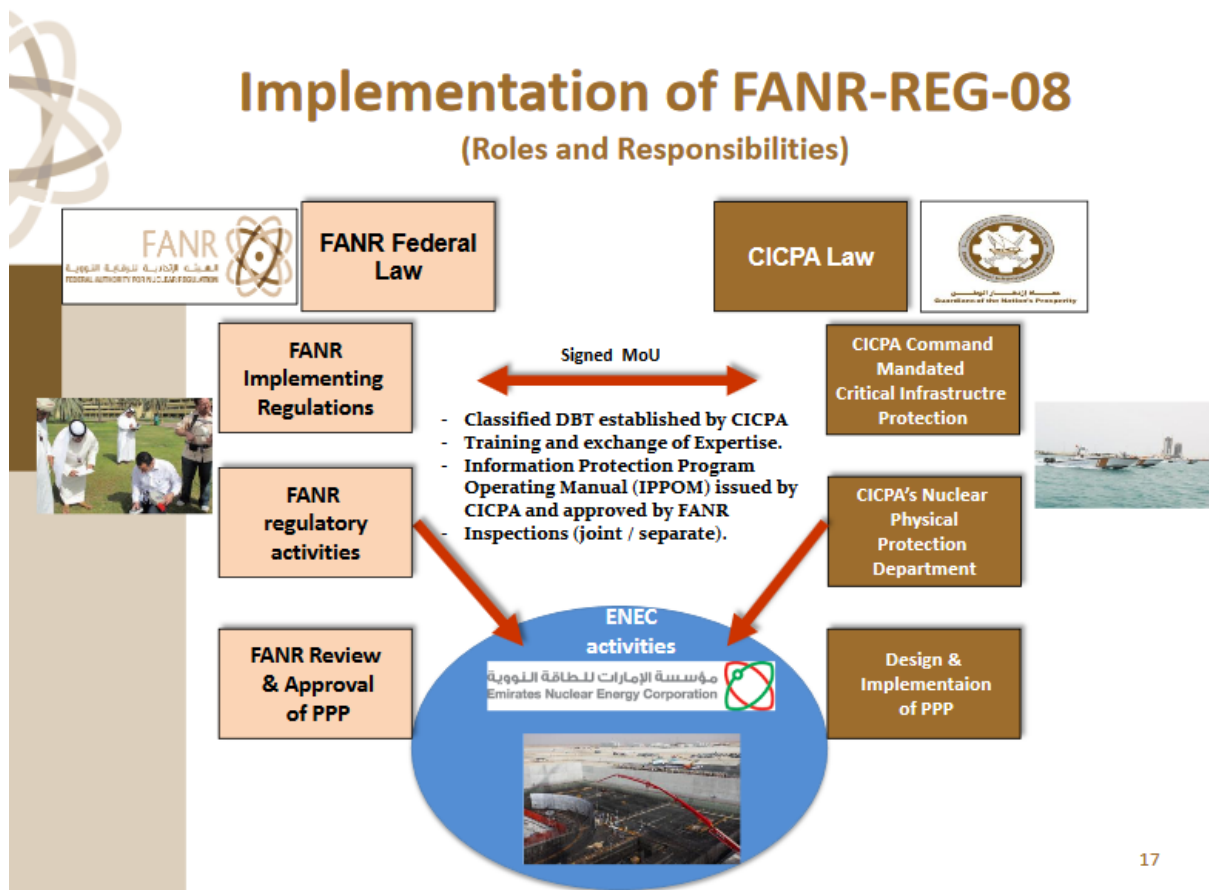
Implementation of FANR-REG-08
(Roles and Responsibilities)

FANR
الهيئة الاتحادية للرقابة النووية
FEDERAL AUTHORITY FOR NUCLEAR REGULATION

FANR Federal Law

CICPA Law

Guardians of the Nation's Prosperity

FANR Implementing Regulations

Signed MoU

CICPA Command Mandated Critical Infrastructre Protection

- Classified DBT established by CICPA
- Training and exchange of Expertise.
- Information Protection Program Operating Manual (IPPOM) issued by CICPA and approved by FANR
- Inspections (joint / separate).

FANR regulatory activities

CICPA's Nuclear Physical Protection Department

ENEC activities

مؤسسة الإمارات للطاقة النووية
Emirates Nuclear Energy Corporation

FANR Review & Approval of PPP

Design & Implementaion of PPP

17